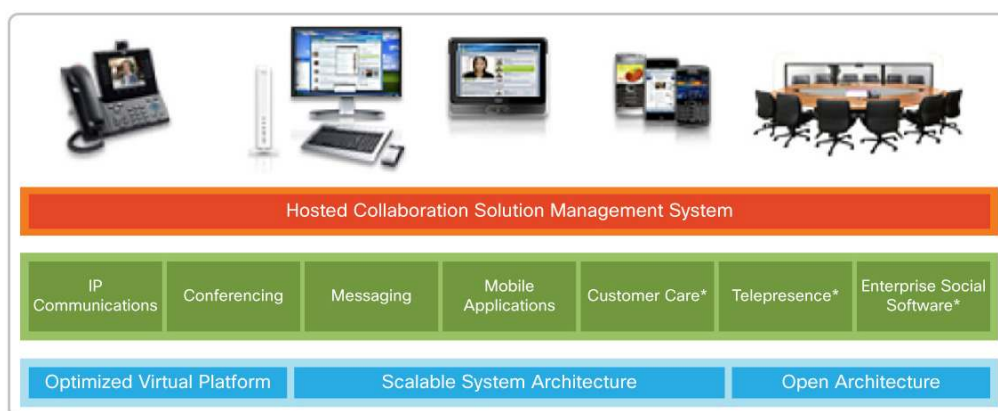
Hosted Collaboration Solution Management System

IP Communications

Conferencing

Messaging

Mobile Applications

Customer Care*

Telepresence*

Enterprise Social Software*

Optimized Virtual Platform

Scalable System Architecture

Open Architecture